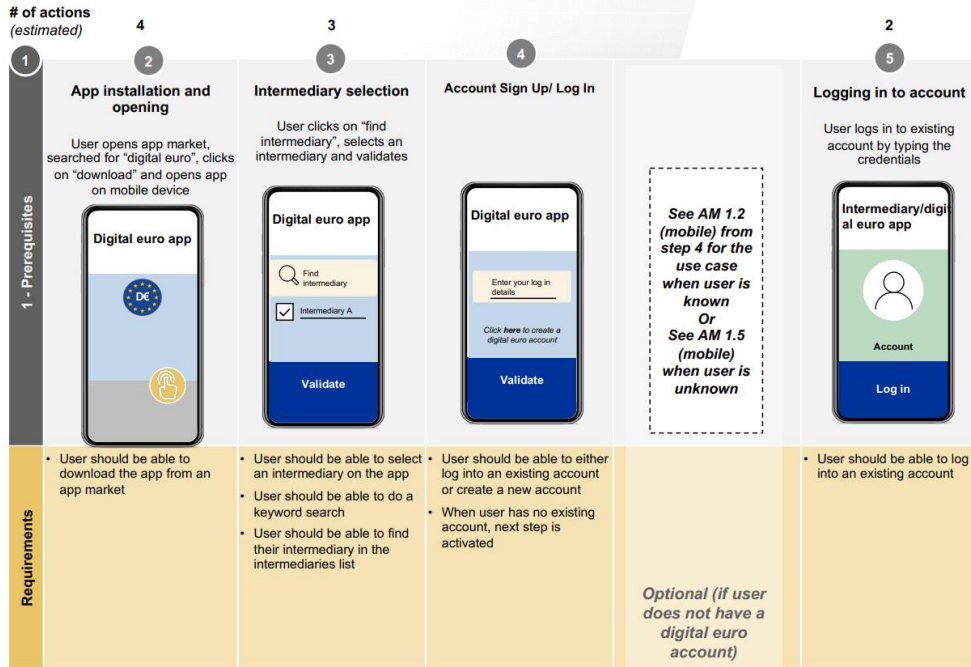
# of actions
(estimated)

4

3

2

1

1 - Prerequisites

2

App installation and opening

User opens app market, searched for "digital euro", clicks on "download" and opens app on mobile device

Digital euro app

D€

3

Intermediary selection

User clicks on "find intermediary", selects an intermediary and validates

Digital euro app

Find intermediary

Intermediary A

Validate

4

Account Sign Up/ Log In

Digital euro app

Enter your log in details

Click here to create a digital euro account

Validate

See AM 1.2 (mobile) from step 4 for the use case when user is known
Or
See AM 1.5 (mobile) when user is unknown

5

Logging in to account

User logs in to existing account by typing the credentials

Intermediary/digital euro app

Account

Log in

Requirements

- User should be able to download the app from an app market

- User should be able to select an intermediary on the app
- User should be able to do a keyword search
- User should be able to find their intermediary in the intermediaries list

- User should be able to either log into an existing account or create a new account
- When user has no existing account, next step is activated

Optional (if user does not have a digital euro account)

- User should be able to log into an existing account